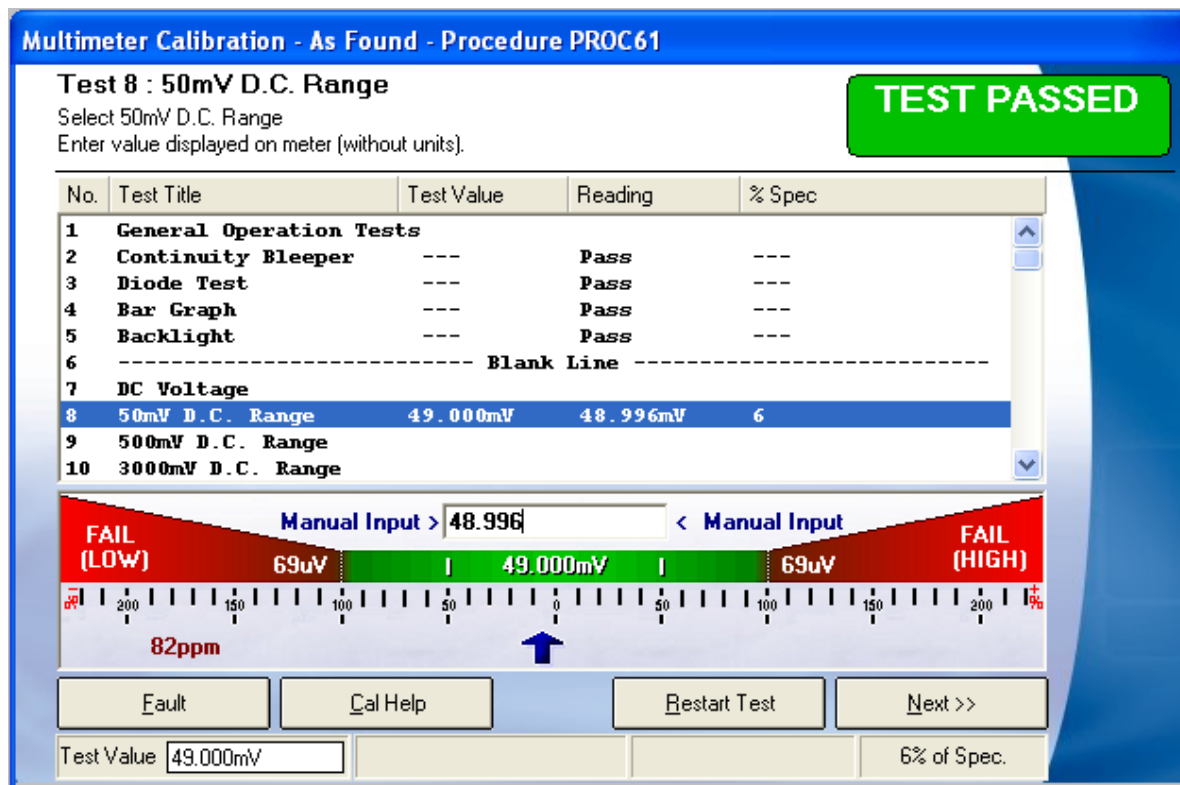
Multimeter Calibration - As Found - Procedure PROC61

Test 8 : 50mV D.C. Range
Select 50mV D.C. Range
Enter value displayed on meter (without units).

TEST PASSED

| No. | Test Title | Test Value | Reading | % Spec |
|---|---|---|---|---|
| 1 | General Operation Tests | | | |
| 2 | Continuity Bleeper | --- | Pass | --- |
| 3 | Diode Test | --- | Pass | --- |
| 4 | Bar Graph | --- | Pass | --- |
| 5 | Backlight | --- | Pass | --- |
| 6 | -------------------------- Blank Line -------------------------- | | | |
| 7 | DC Voltage | | | |
| 8 | 50mV D.C. Range | 49.000mV | 48.996mV | 6 |
| 9 | 500mV D.C. Range | | | |
| 10 | 3000mV D.C. Range | | | |

FAIL (LOW)
Manual Input > 48.996 < Manual Input
FAIL (HIGH)
69uV
49.000mV
69uV
-% 200 150 100 50 0 50 100 150 200 +%
82ppm

Fault
Cal Help
Restart Test
Next >>

Test Value 49.000mV
6% of Spec.